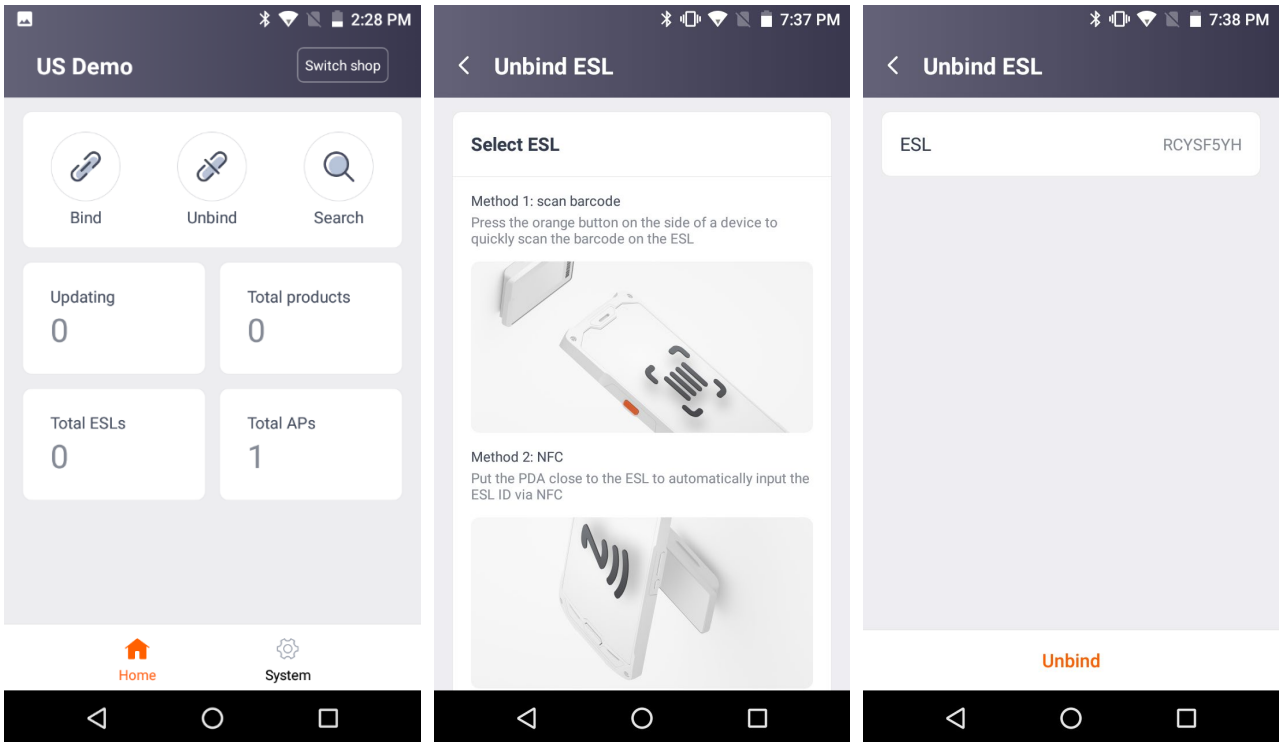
2:28 PM

US Demo

Switch shop

Bind

Unbind

Search

Updating
0

Total products
0

Total ESLs
0

Total APs
1

Home

System

7:37 PM

Unbind ESL

Select ESL

Method 1: scan barcode
Press the orange button on the side of a device to quickly scan the barcode on the ESL

Method 2: NFC
Put the PDA close to the ESL to automatically input the ESL ID via NFC

7:38 PM

Unbind ESL

ESL RCYSF5YH

Unbind